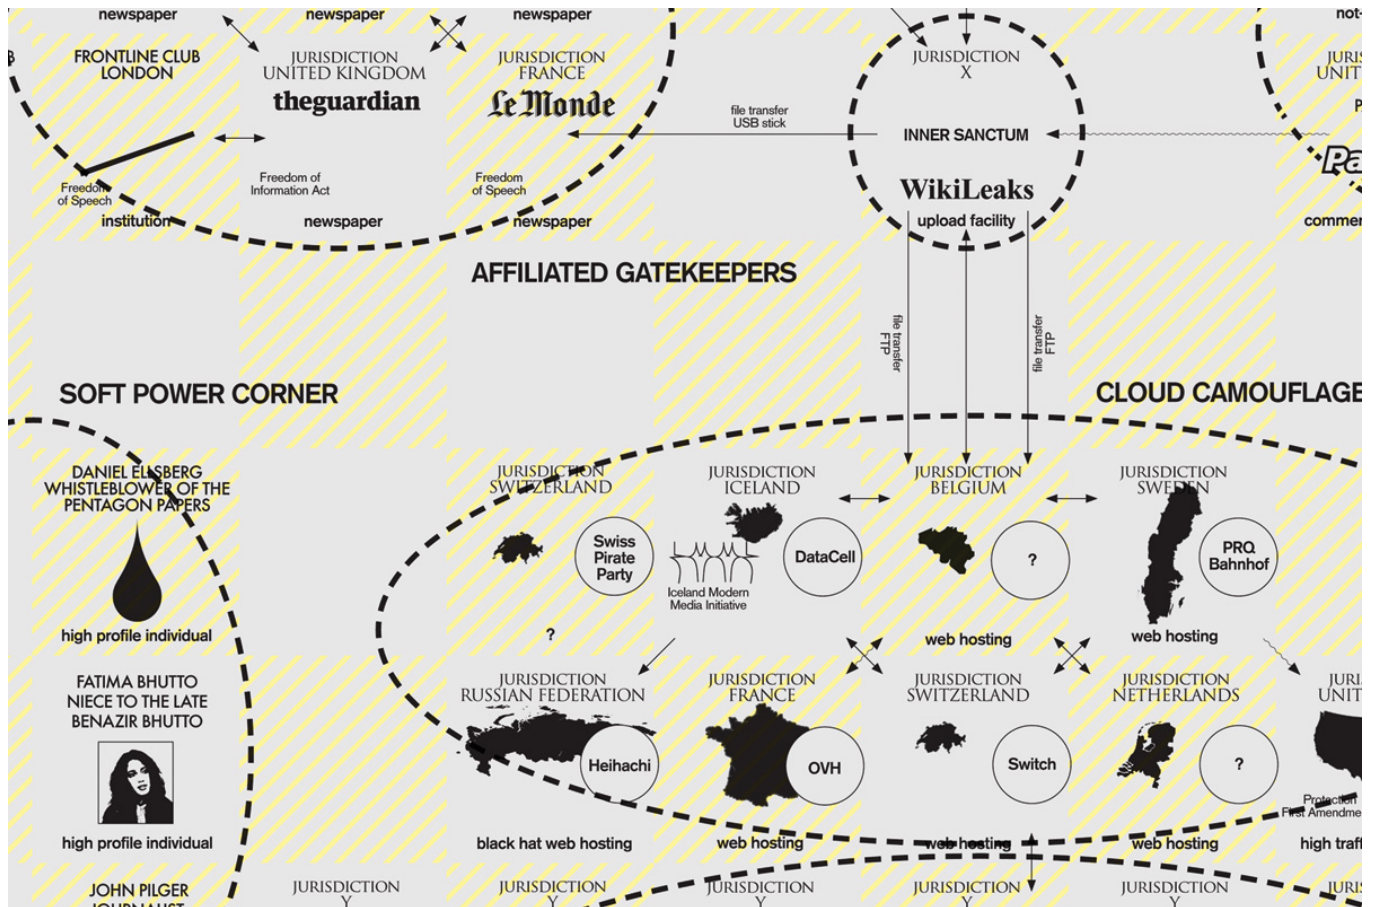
newspaper
newspaper
newspaper
not-

FRONTLINE CLUB LONDON

JURISDICTION UNITED KINGDOM
theguardian

JURISDICTION FRANCE
Le Monde

file transfer USB stick

JURISDICTION X
INNER SANCTUM
WikiLeaks
upload facility

JURIS UNIT
P
Pa
commer

Freedom of Speech
institution

Freedom of Information Act
newspaper

Freedom of Speech
newspaper

AFFILIATED GATEKEEPERS

file transfer FTP
file transfer FTP

SOFT POWER CORNER

CLOUD CAMOUFLAGE

DANIEL ELLSBERG WHISTLEBLOWER OF THE PENTAGON PAPERS
high profile individual

FATIMA BHUTTO NIECE TO THE LATE BENAZIR BHUTTO
high profile individual

JOHN PILGER
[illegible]

JURISDICTION SWITZERLAND
Swiss Pirate Party
?

JURISDICTION ICELAND
Iceland Modern Media Initiative
DataCell

JURISDICTION BELGIUM
?
web hosting

JURISDICTION SWEDEN
PRQ Bahnhof
web hosting

JURISDICTION RUSSIAN FEDERATION
Heihachi
black hat web hosting

JURISDICTION FRANCE
OVH
web hosting

JURISDICTION SWITZERLAND
Switch
web hosting

JURISDICTION NETHERLANDS
?
web hosting

JURI UNIT
Protection First Amendme
high traf

JURISDICTION Y
JURISDICTION Y
JURISDICTION Y
JURISDICTION Y
JURISDICTION Y
JURIS